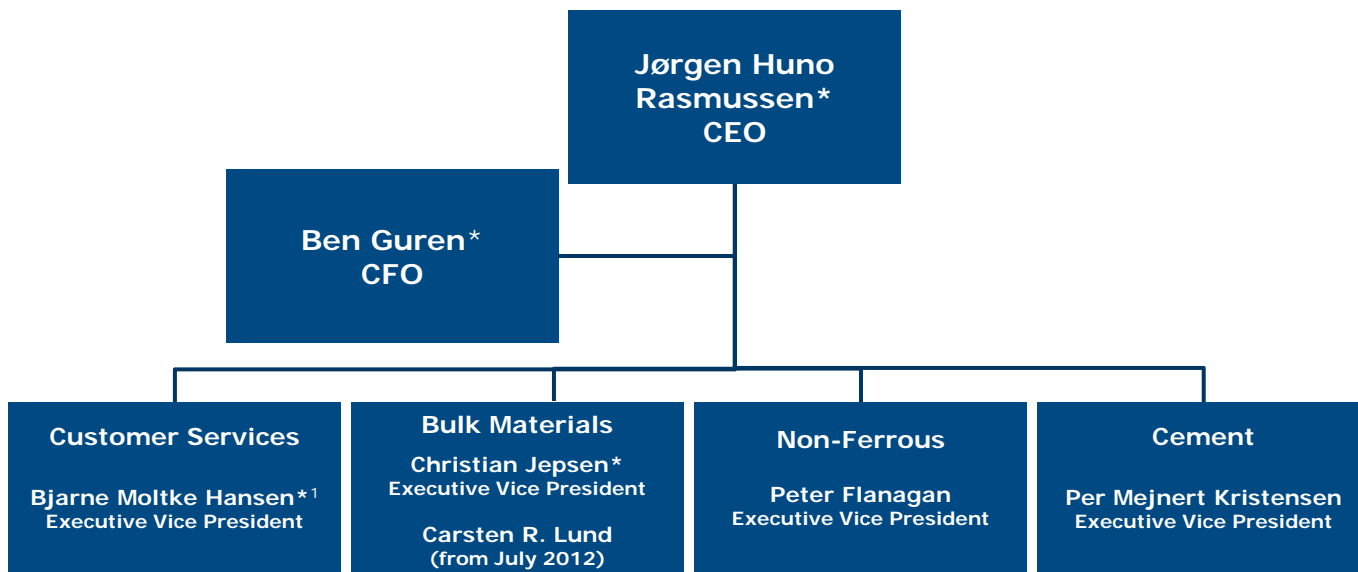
Jørgen Huno Rasmussen*
CEO

Ben Guren*
CFO

Customer Services

Bjarne Moltke Hansen*$^1$
Executive Vice President

Bulk Materials

Christian Jepsen*
Executive Vice President

Carsten R. Lund
(from July 2012)

Non-Ferrous

Peter Flanagan
Executive Vice President

Cement

Per Mejnert Kristensen
Executive Vice President